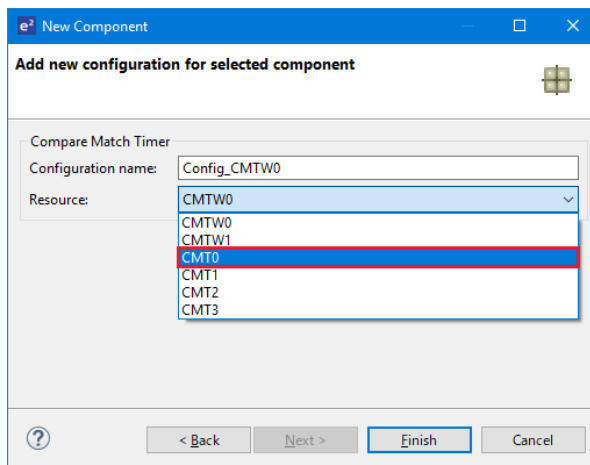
e² New Component

Add new configuration for selected component

Compare Match Timer

Configuration name: Config_CMTW0

Resource: CMTW0

CMTW0
CMTW1
CMT0
CMT1
CMT2
CMT3

?

< Back

Next >

Finish

Cancel